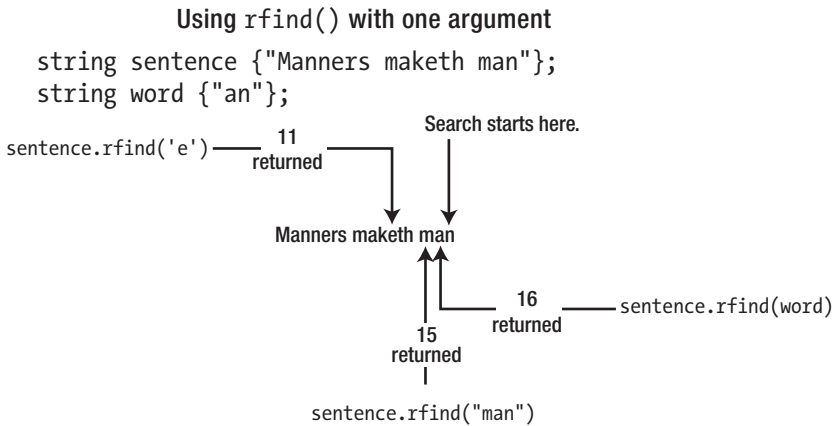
Using rfind() with one argument

string sentence {"Manners maketh man"};
string word {"an"};

sentence.rfind('e') 11 returned

Search starts here.

Manners maketh man

16 returned sentence.rfind(word)

15 returned

sentence.rfind("man")